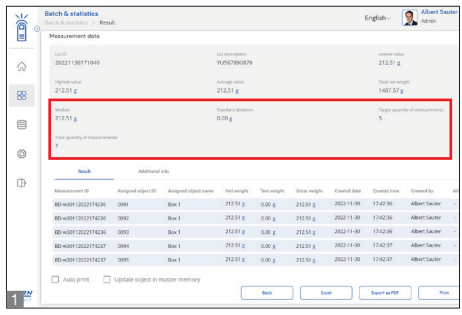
Batch & statistics
Batch & statistics > Result

English

Albert Sauter
Admin

Measurement data

Lot ID
20221130171040

Lot description
YU567890876

Lowest value
212.51 g

Highest value
212.51 g

Average value
212.51 g

Total net weight
1487.57 g

Median
212.51 g

Standard deviation
0.00 g

Target quantity of measurements
5

Total quantity of measurements
7

Result

Additional info

| Measurement ID | Assigned object ID | Assigned object name | Net weight | Tare weight | Gross weight | Created date | Created time | Created by |
|---|---|---|---|---|---|---|---|---|
| BD-w3011202217436 | 0091 | Box 1 | 212.51 g | 0.00 g | 212.51 g | 2022-11-30 | 17:42:36 | Albert Sauter |
| BD-w3011202217436 | 0092 | Box 1 | 212.51 g | 0.00 g | 212.51 g | 2022-11-30 | 17:42:36 | Albert Sauter |
| BD-w3011202217436 | 0093 | Box 1 | 212.51 g | 0.00 g | 212.51 g | 2022-11-30 | 17:42:36 | Albert Sauter |
| BD-w3011202217437 | 0094 | Box 1 | 212.51 g | 0.00 g | 212.51 g | 2022-11-30 | 17:42:37 | Albert Sauter |
| BD-w3011202217437 | 0095 | Box 1 | 212.51 g | 0.00 g | 212.51 g | 2022-11-30 | 17:42:37 | Albert Sauter |

Auto print

Update object in master memory

Back

Excel

Export as PDF

Print

1